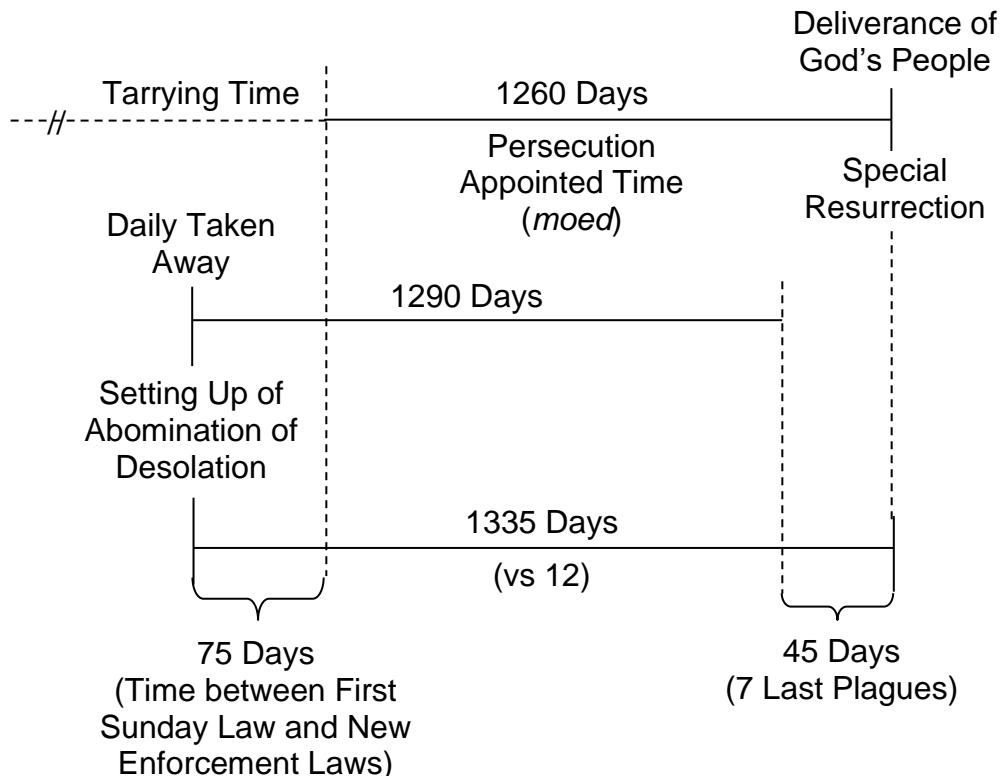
Deliverance of God's People

Tarrying Time

1260 Days

Persecution Appointed Time (*moed*)

Special Resurrection

Daily Taken Away

1290 Days

Setting Up of Abomination of Desolation

1335 Days

(vs 12)

75 Days (Time between First Sunday Law and New Enforcement Laws)

45 Days (7 Last Plagues)